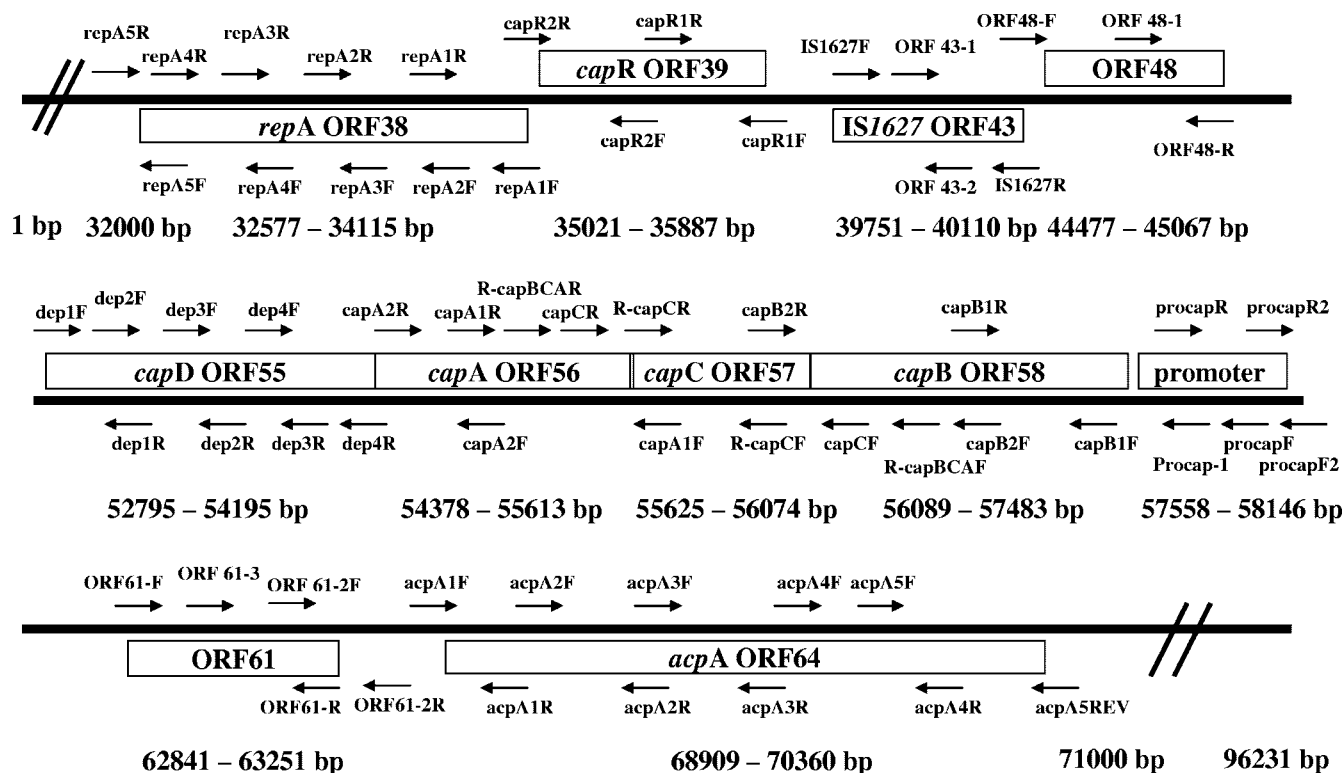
repA5R repA4R repA3R repA2R repA1R capR2R capR1R IS1627F ORF 43-1 ORF48-F ORF 48-1

*cap*R ORF39

ORF48

*rep*A ORF38

IS*1627* ORF43

capR2F capR1F ORF48-R

repA5F repA4F repA3F repA2F repA1F ORF 43-2 IS1627R

1 bp 32000 bp 32577 – 34115 bp 35021 – 35887 bp 39751 – 40110 bp 44477 – 45067 bp

dep1F dep2F dep3F dep4F capA2R R-capBCAR capA1R capCR R-capCR capB2R capB1R procapR procapR2

*cap*D ORF55 *cap*A ORF56 *cap*C ORF57 *cap*B ORF58 promoter

dep1R dep2R dep3R dep4R capA2F capA1F R-capCF capCF capB2F R-capBCAF capB1F procapF Procap-1 procapF2

52795 – 54195 bp 54378 – 55613 bp 55625 – 56074 bp 56089 – 57483 bp 57558 – 58146 bp

ORF61-F ORF 61-3 ORF 61-2F acpA1F acpA2F acpA3F acpA4F acpA5F

ORF61 *acp*A ORF64

ORF61-R ORF61-2R acpA1R acpA2R acpA3R acpA4R acpA5REV

62841 – 63251 bp 68909 – 70360 bp 71000 bp 96231 bp